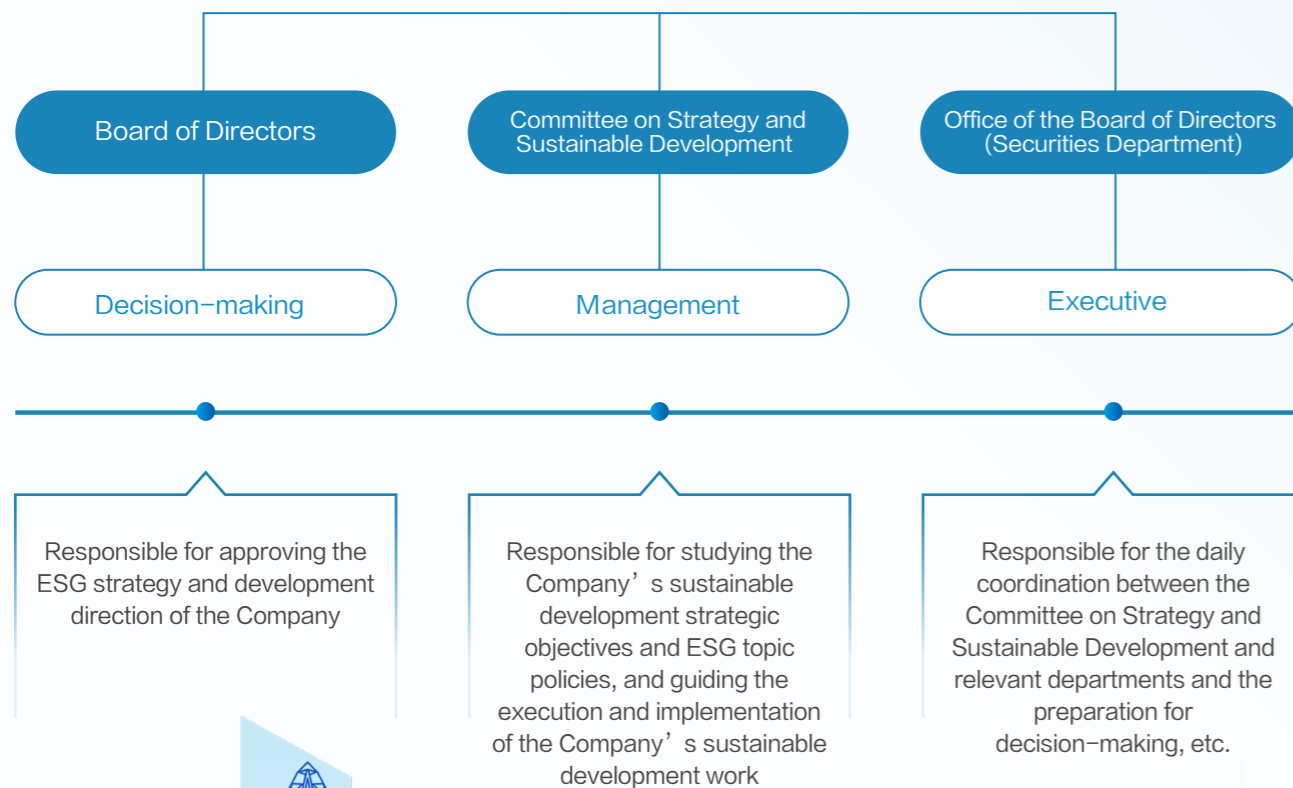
Board of Directors

Committee on Strategy and Sustainable Development

Office of the Board of Directors (Securities Department)

Decision-making

Management

Executive

Responsible for approving the ESG strategy and development direction of the Company

Responsible for studying the Company’s sustainable development strategic objectives and ESG topic policies, and guiding the execution and implementation of the Company’s sustainable development work

Responsible for the daily coordination between the Committee on Strategy and Sustainable Development and relevant departments and the preparation for decision-making, etc.